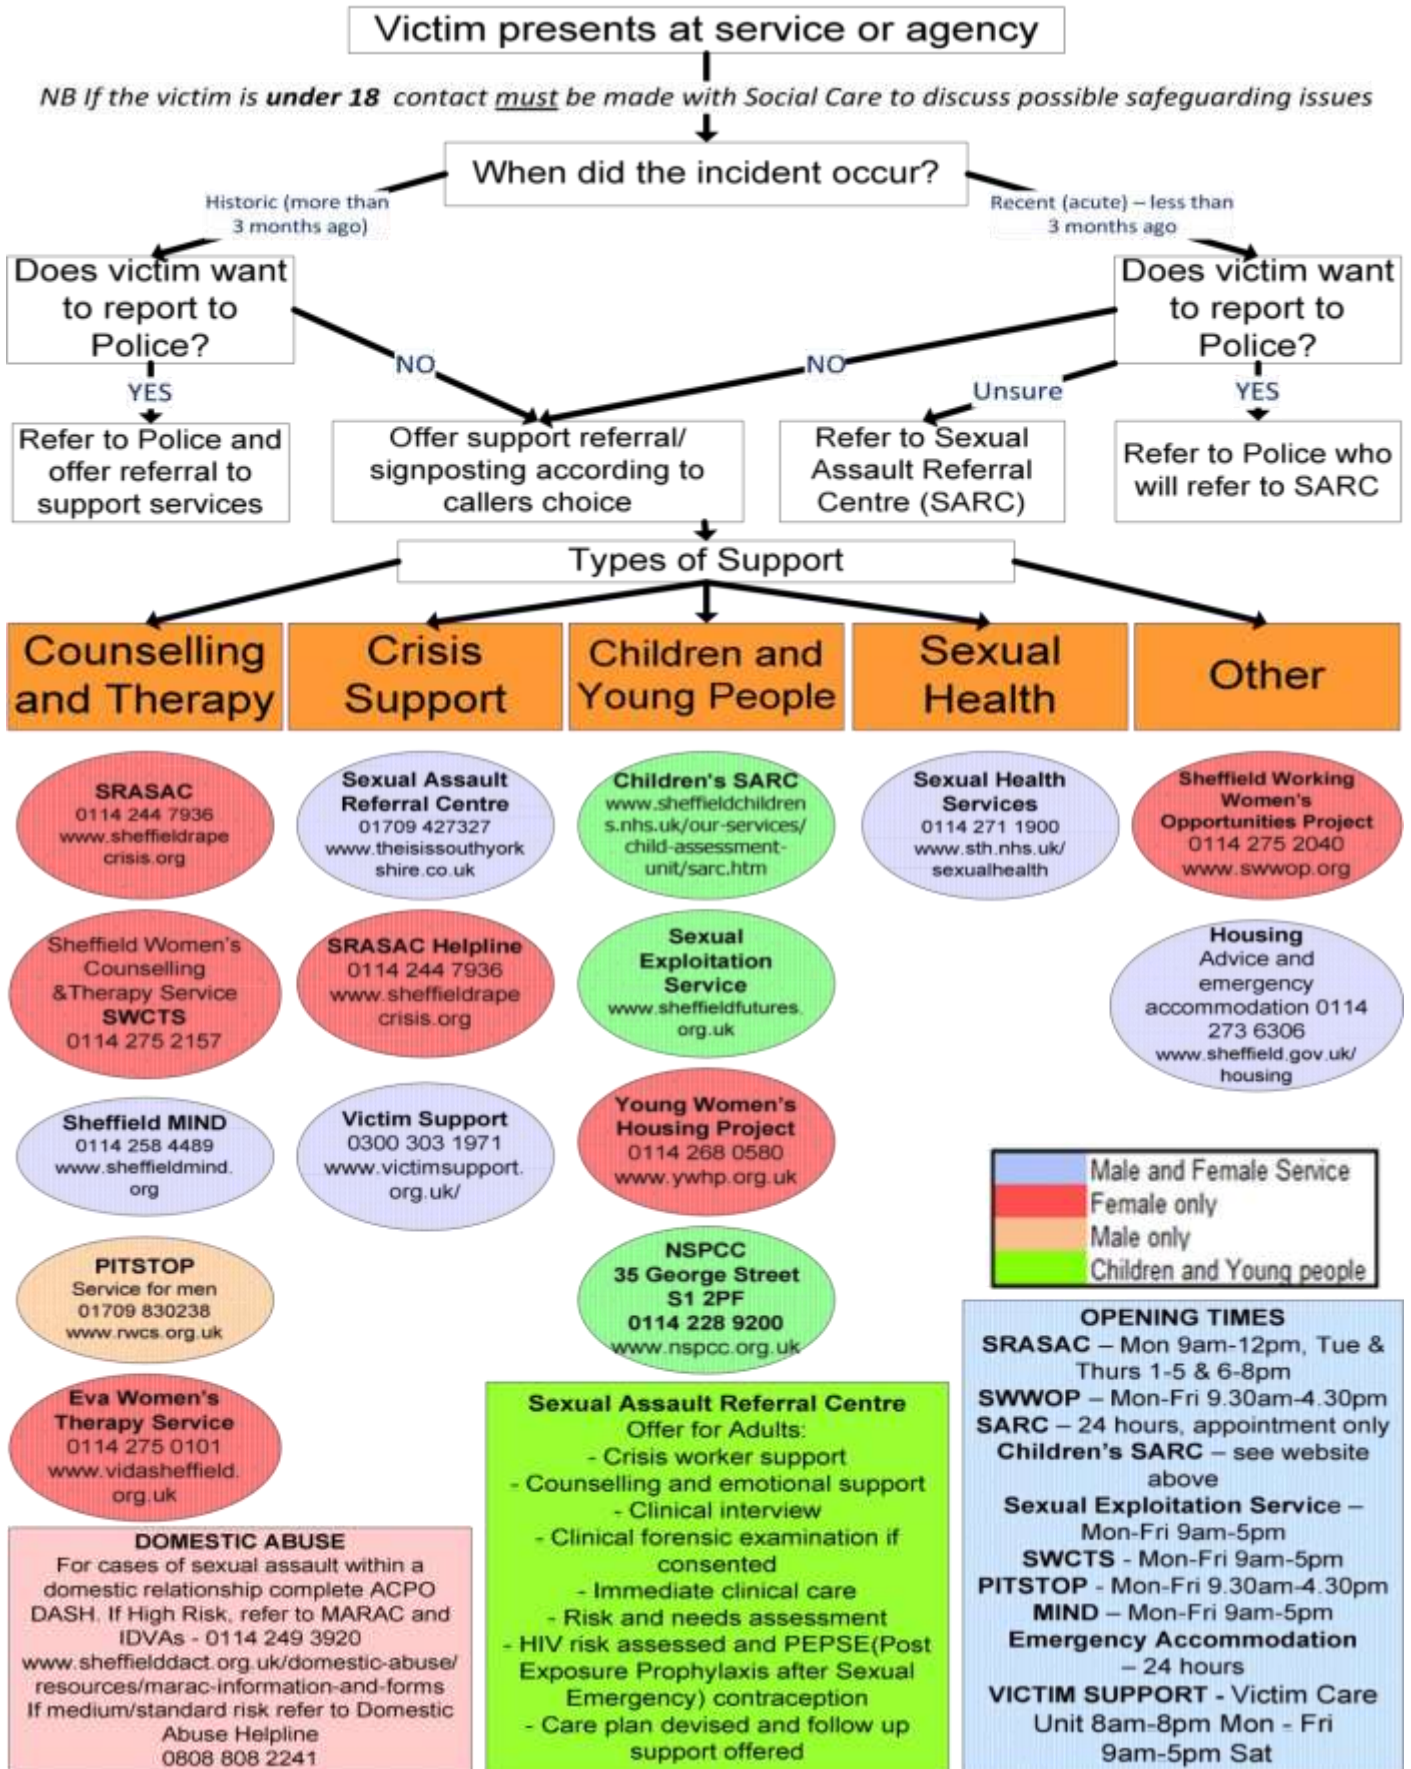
Victim presents at service or agency

NB If the victim is **under 18** contact must be made with Social Care to discuss possible safeguarding issues

When did the incident occur?

Historic (more than 3 months ago)

Recent (acute) – less than 3 months ago

Does victim want to report to Police?

Does victim want to report to Police?

YES

NO

NO

Unsure

YES

Refer to Police and offer referral to support services

Offer support referral/ signposting according to callers choice

Refer to Sexual Assault Referral Centre (SARC)

Refer to Police who will refer to SARC

Types of Support

Counselling and Therapy

Crisis Support

Children and Young People

Sexual Health

Other

SRASAC 0114 244 7936 www.sheffieldrapecrisis.org

Sheffield Women's Counselling &Therapy Service SWCTS 0114 275 2157

Sheffield MIND 0114 258 4489 www.sheffieldmind.org

PITSTOP Service for men 01709 830238 www.rwcs.org.uk

Eva Women's Therapy Service 0114 275 0101 www.vidasheffield.org.uk

Sexual Assault Referral Centre 01709 427327 www.theissouthyorkshire.co.uk

SRASAC Helpline 0114 244 7936 www.sheffieldrapecrisis.org

Victim Support 0300 303 1971 www.victimsupport.org.uk/

Children's SARC www.sheffieldchildrens.nhs.uk/our-services/child-assessment-unit/sarc.htm

Sexual Exploitation Service www.sheffieldfutures.org.uk

Young Women's Housing Project 0114 268 0580 www.ywhp.org.uk

NSPCC 35 George Street S1 2PF 0114 228 9200 www.nspcc.org.uk

Sexual Health Services 0114 271 1900 www.sth.nhs.uk/sexualhealth

Sheffield Working Women's Opportunities Project 0114 275 2040 www.swwop.org

Housing Advice and emergency accommodation 0114 273 6306 www.sheffield.gov.uk/housing

Male and Female Service
Female only
Male only
Children and Young people

DOMESTIC ABUSE
For cases of sexual assault within a domestic relationship complete ACPO DASH. If High Risk, refer to MARAC and IDVAs - 0114 249 3920 www.sheffielddact.org.uk/domestic-abuse/resources/marac-information-and-forms If medium/standard risk refer to Domestic Abuse Helpline 0808 808 2241

Sexual Assault Referral Centre
Offer for Adults:
- Crisis worker support
- Counselling and emotional support
- Clinical interview
- Clinical forensic examination if consented
- Immediate clinical care
- Risk and needs assessment
- HIV risk assessed and PEPSE(Post Exposure Prophylaxis after Sexual Emergency) contraception
- Care plan devised and follow up support offered

OPENING TIMES
SRASAC – Mon 9am-12pm, Tue & Thurs 1-5 & 6-8pm
SWWOP – Mon-Fri 9.30am-4.30pm
SARC – 24 hours, appointment only
Children's SARC – see website above
Sexual Exploitation Service – Mon-Fri 9am-5pm
SWCTS - Mon-Fri 9am-5pm
PITSTOP - Mon-Fri 9.30am-4.30pm
MIND – Mon-Fri 9am-5pm
Emergency Accommodation – 24 hours
VICTIM SUPPORT - Victim Care Unit 8am-8pm Mon - Fri 9am-5pm Sat